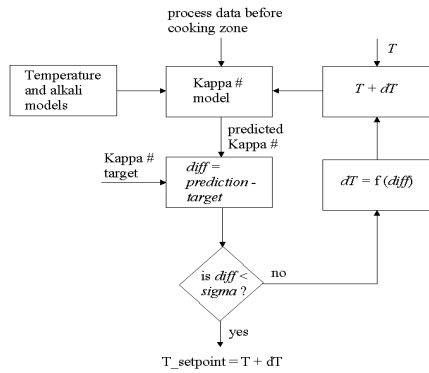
process data before cooking zone

$T$

Temperature and alkali models

Kappa # model

$T + dT$

predicted Kappa #

Kappa # target

$diff$ = $prediction$ - $target$

$dT$ = f ($diff$)

is $diff$ < $sigma$ ?

no

yes

T_setpoint = T + dT